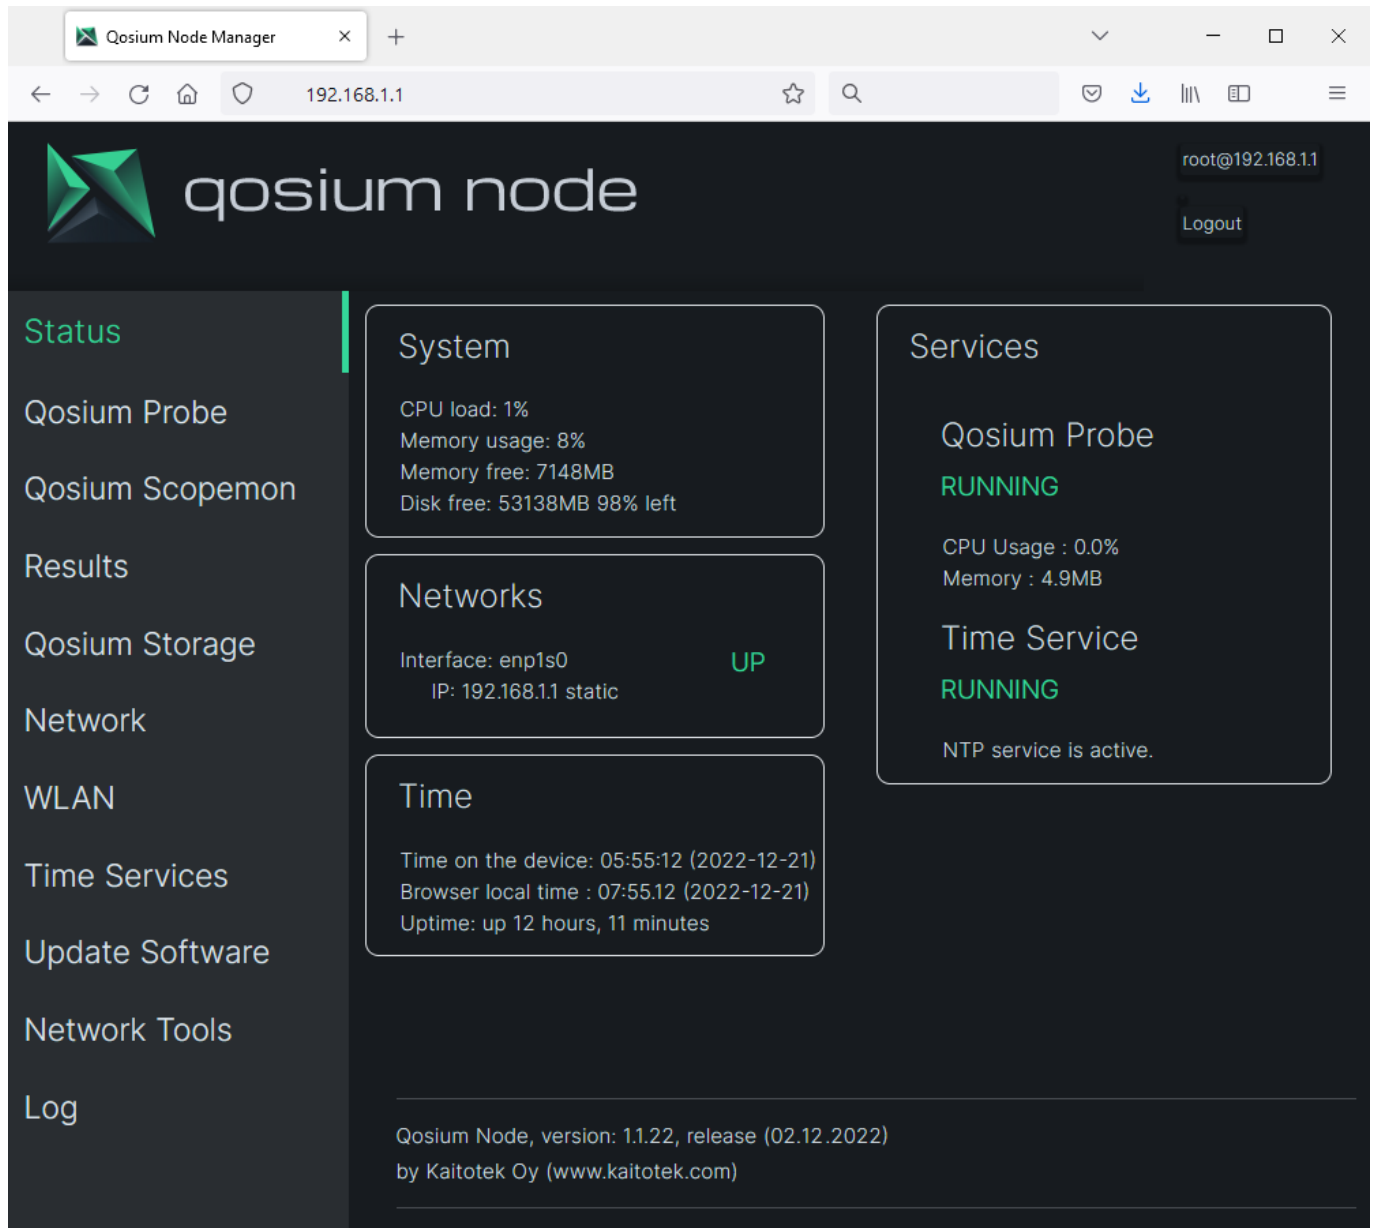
Qosium Node Manager ×
+

192.168.1.1

qosium node

root@192.168.1.1

Logout

Status

Qosium Probe

Qosium Scopemon

Results

Qosium Storage

Network

WLAN

Time Services

Update Software

Network Tools

Log

System

CPU load: 1%
Memory usage: 8%
Memory free: 7148MB
Disk free: 53138MB 98% left

Networks

Interface: enp1s0 UP
IP: 192.168.1.1 static

Time

Time on the device: 05:55:12 (2022-12-21)
Browser local time : 07:55.12 (2022-12-21)
Uptime: up 12 hours, 11 minutes

Services

Qosium Probe

RUNNING

CPU Usage : 0.0%
Memory : 4.9MB

Time Service

RUNNING

NTP service is active.

Qosium Node, version: 1.1.22, release (02.12.2022)
by Kaitotek Oy (www.kaitotek.com)